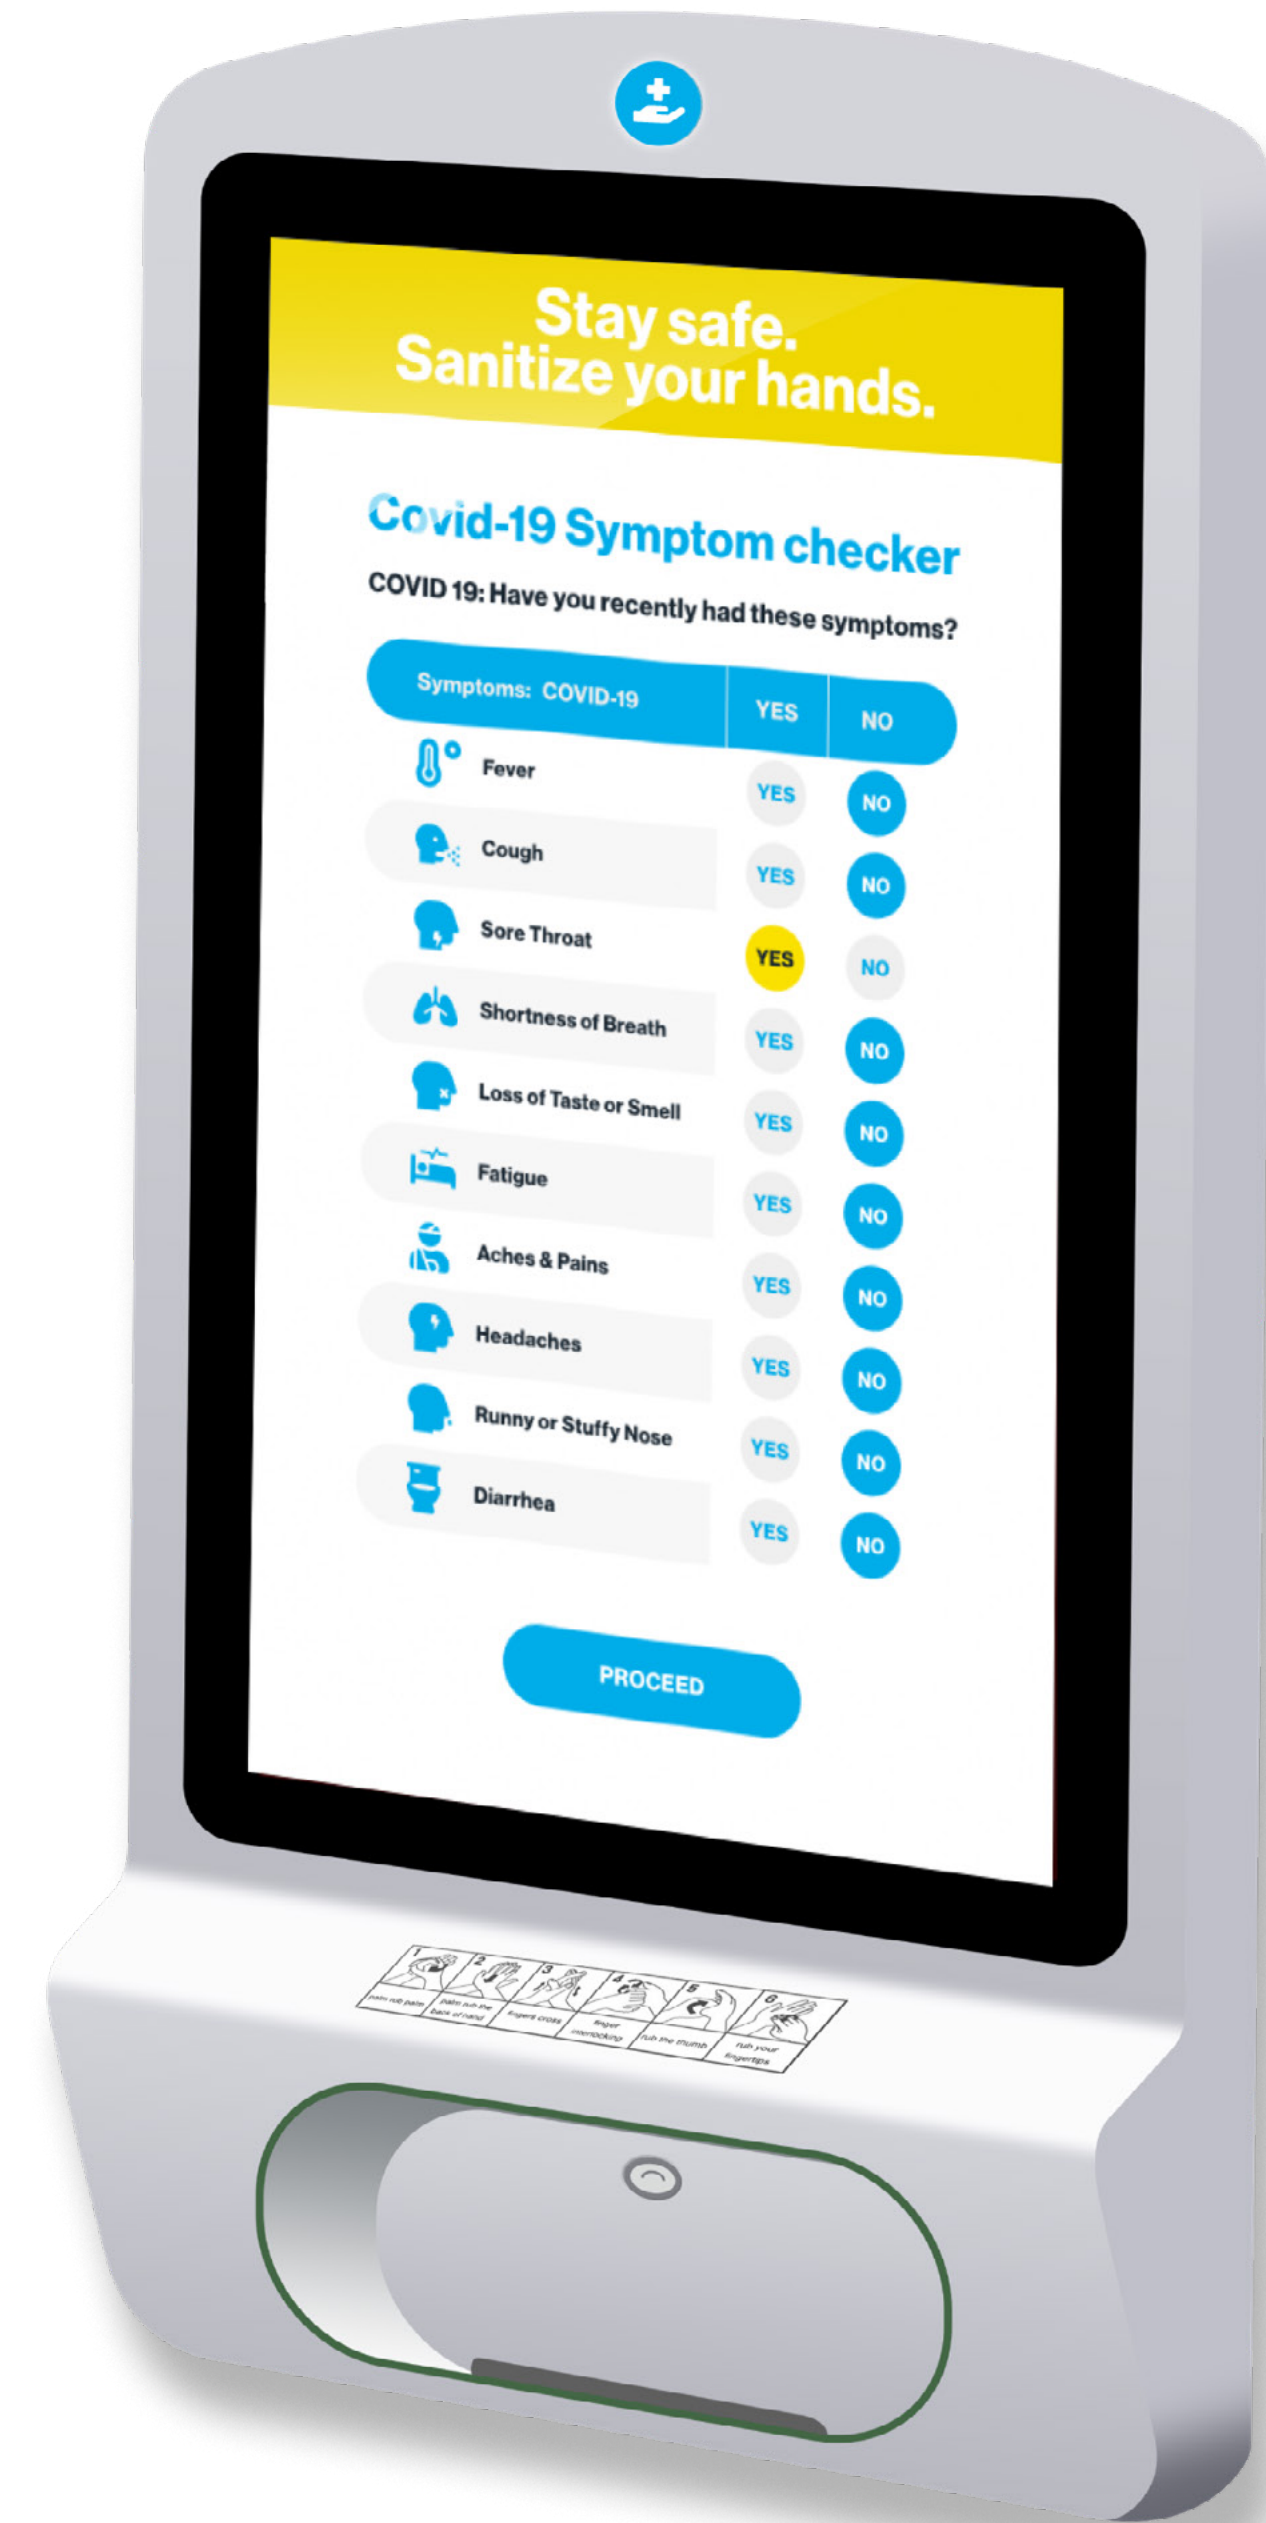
Stay safe.
Sanitize your hands.

Covid-19 Symptom checker

COVID 19: Have you recently had these symptoms?

| Symptoms: COVID-19 | YES | NO |
|---|---|---|
| Fever | YES | NO |
| Cough | YES | NO |
| Sore Throat | YES | NO |
| Shortness of Breath | YES | NO |
| Loss of Taste or Smell | YES | NO |
| Fatigue | YES | NO |
| Aches & Pains | YES | NO |
| Headaches | YES | NO |
| Runny or Stuffy Nose | YES | NO |
| Diarrhea | YES | NO |

PROCEED

1 palm rub palm 2 palm rub the back of hand 3 fingers cross 4 finger interlocking 5 rub the thumb 6 rub your fingertips